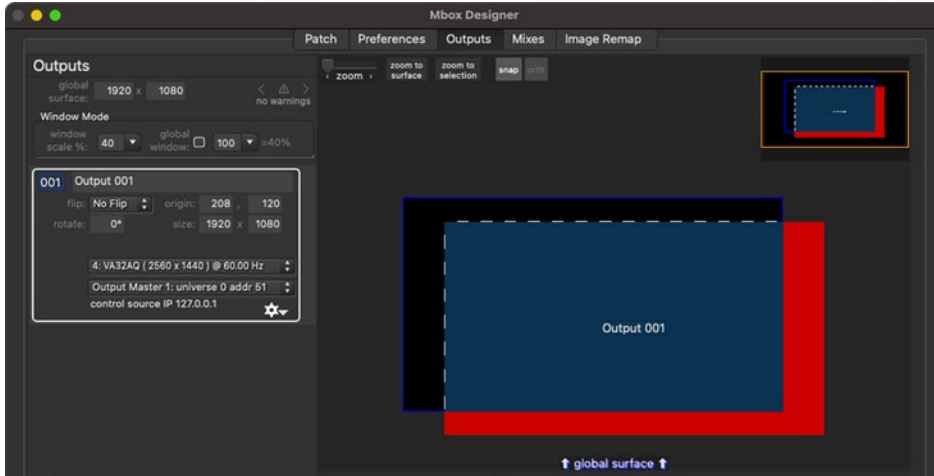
Mbox Designer

Patch Preferences Outputs Mixes Image Remap

Outputs

global surface: 1920 x 1080

no warnings

Window Mode

window scale %: 40

global window: 100 =40%

001 Output 001

flip: No Flip

origin: 208 , 120

rotate: 0°

size: 1920 x 1080

4: VA32AQ ( 2560 x 1440 ) @ 60.00 Hz

Output Master 1: universe 0 addr 51

control source IP 127.0.0.1

zoom

zoom to surface

zoom to selection

snap

orth

Output 001

global surface